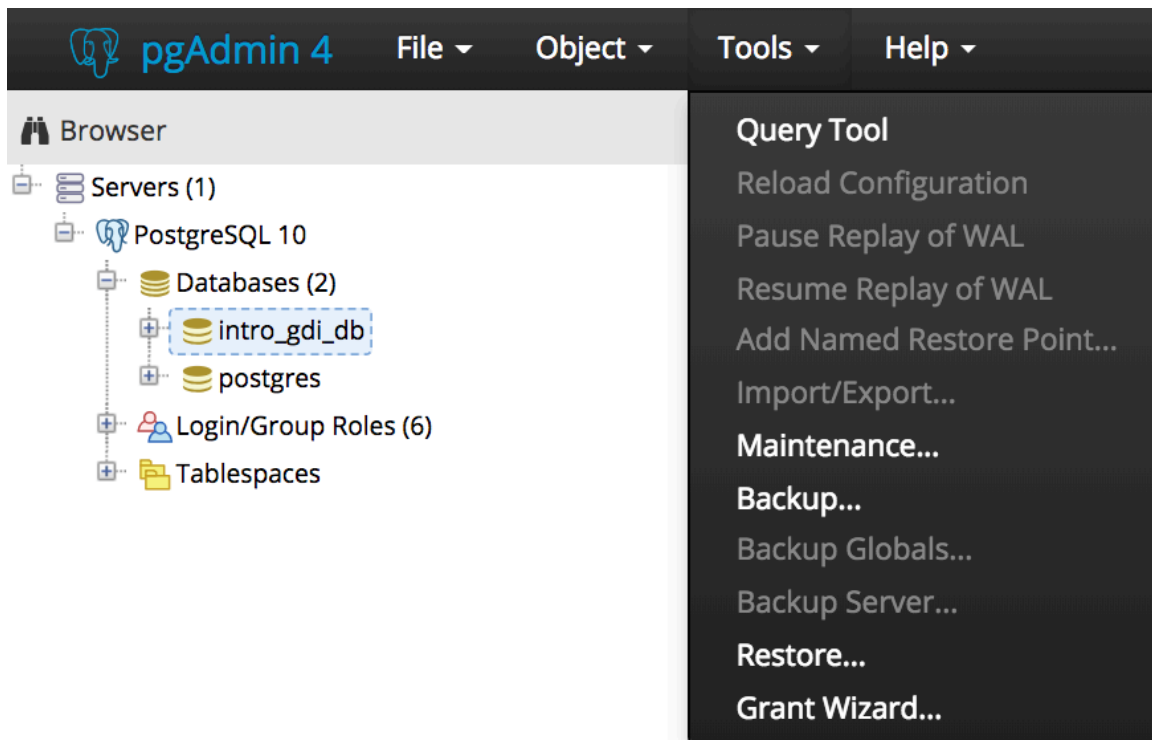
pgAdmin 4 File ▾ Object ▾ Tools ▾ Help ▾

Browser

Servers (1)
PostgreSQL 10
Databases (2)
intro_gdi_db
postgres
Login/Group Roles (6)
Tablespaces

Query Tool
Reload Configuration
Pause Replay of WAL
Resume Replay of WAL
Add Named Restore Point...
Import/Export...
Maintenance...
Backup...
Backup Globals...
Backup Server...
Restore...
Grant Wizard...